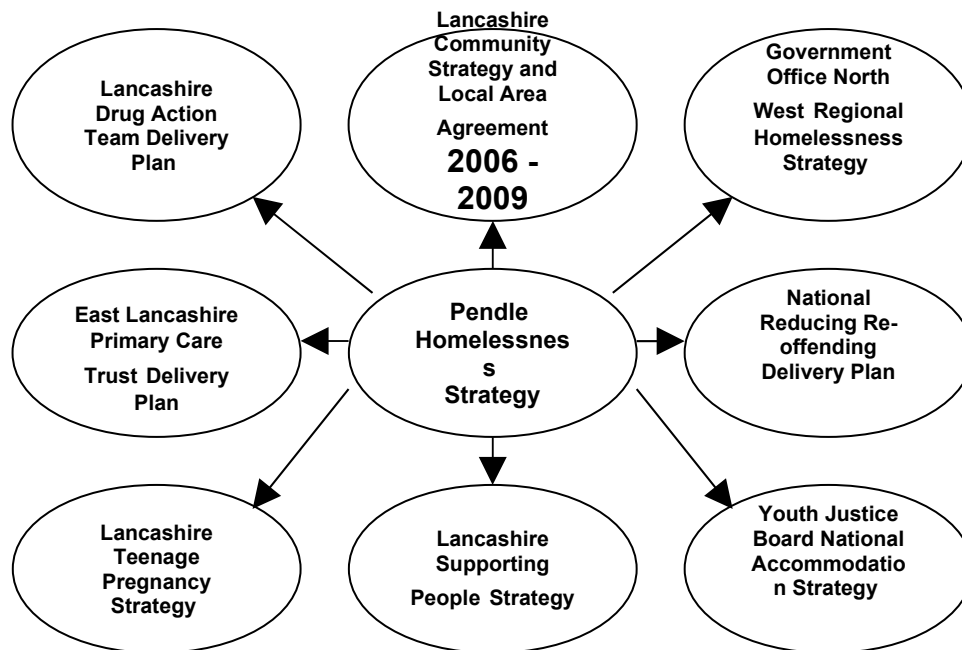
Lancashire Drug Action Team Delivery Plan

Lancashire Community Strategy and Local Area Agreement 2006 - 2009

Government Office North West Regional Homelessness Strategy

East Lancashire Primary Care Trust Delivery Plan

Pendle Homelessnes s Strategy

National Reducing Re-offending Delivery Plan

Lancashire Teenage Pregnancy Strategy

Lancashire Supporting People Strategy

Youth Justice Board National Accommodatio n Strategy